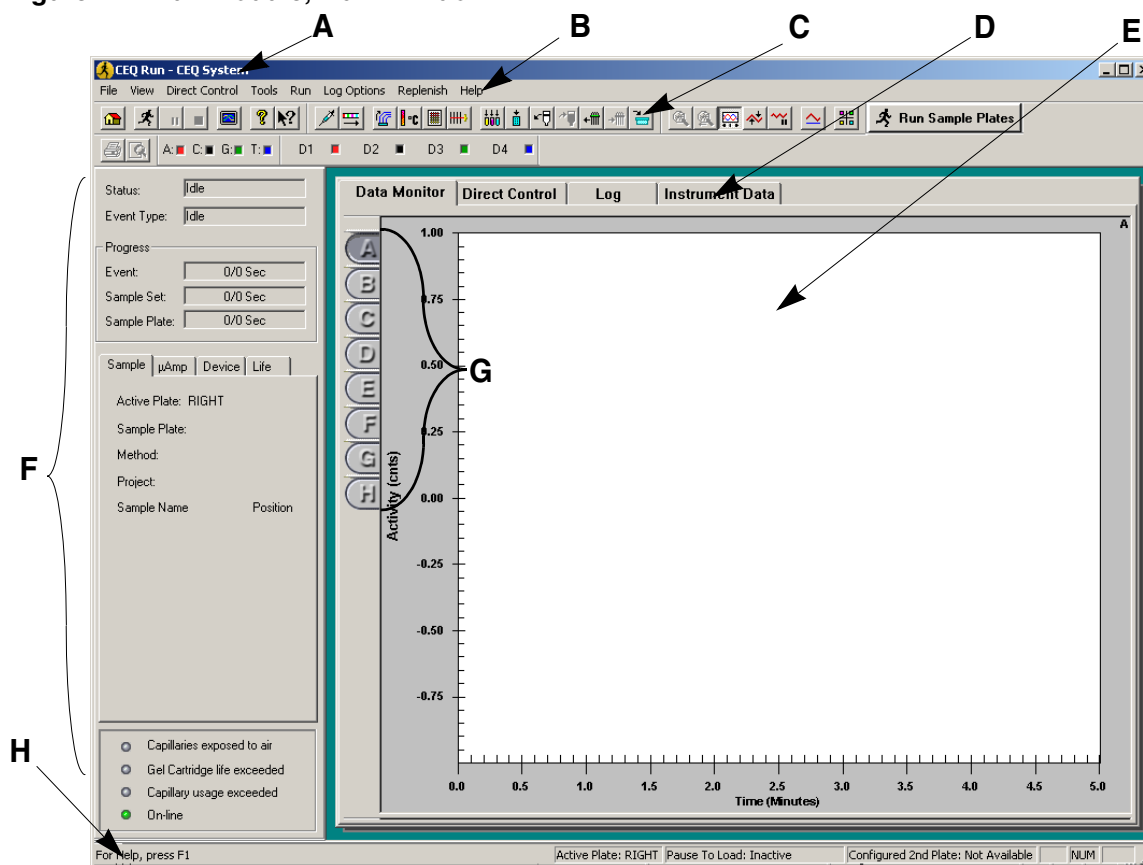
A B C D E

CEQ Run - CEQ System

File View Direct Control Tools Run Log Options Replenish Help

Run Sample Plates

A: C: G: T: D1 D2 D3 D4

Status: Idle
Event Type: Idle

Progress
Event: 0/0 Sec
Sample Set: 0/0 Sec
Sample Plate: 0/0 Sec

Sample | µAmp | Device | Life

Active Plate: RIGHT
Sample Plate:
Method:
Project:
Sample Name Position

Capillaries exposed to air
Gel Cartridge life exceeded
Capillary usage exceeded
On-line

Data Monitor | Direct Control | Log | Instrument Data

A B C D E F G H

A

1.00
0.75
0.50
0.25
0.00
-0.25
-0.50
-0.75

Activity (cnts)

0.0 0.5 1.0 1.5 2.0 2.5 3.0 3.5 4.0 4.5 5.0
Time (Minutes)

F G H

For Help, press F1 | Active Plate: RIGHT | Pause To Load: Inactive | Configured 2nd Plate: Not Available | NUM